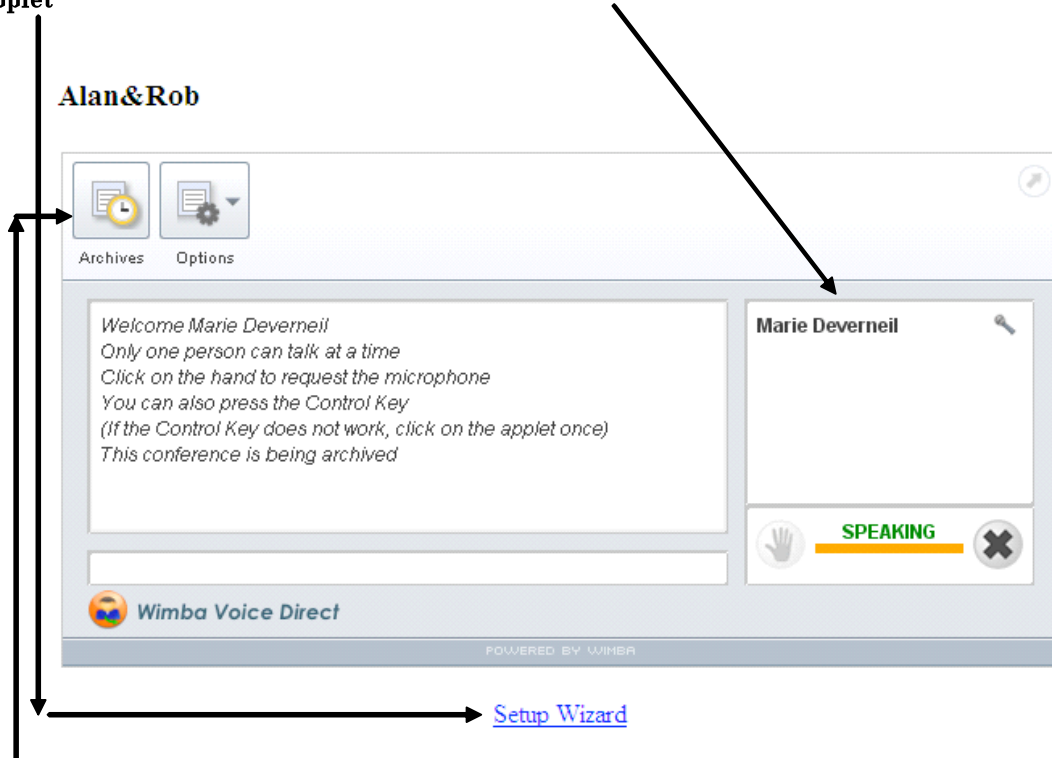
pplet

Alan&Rob

Archives Options

Welcome Marie Deverneil
Only one person can talk at a time
Click on the hand to request the microphone
You can also press the Control Key
(If the Control Key does not work, click on the applet once)
This conference is being archived

Marie Deverneil

SPEAKING

Wimba Voice Direct

POWERED BY WIMBA

Setup Wizard